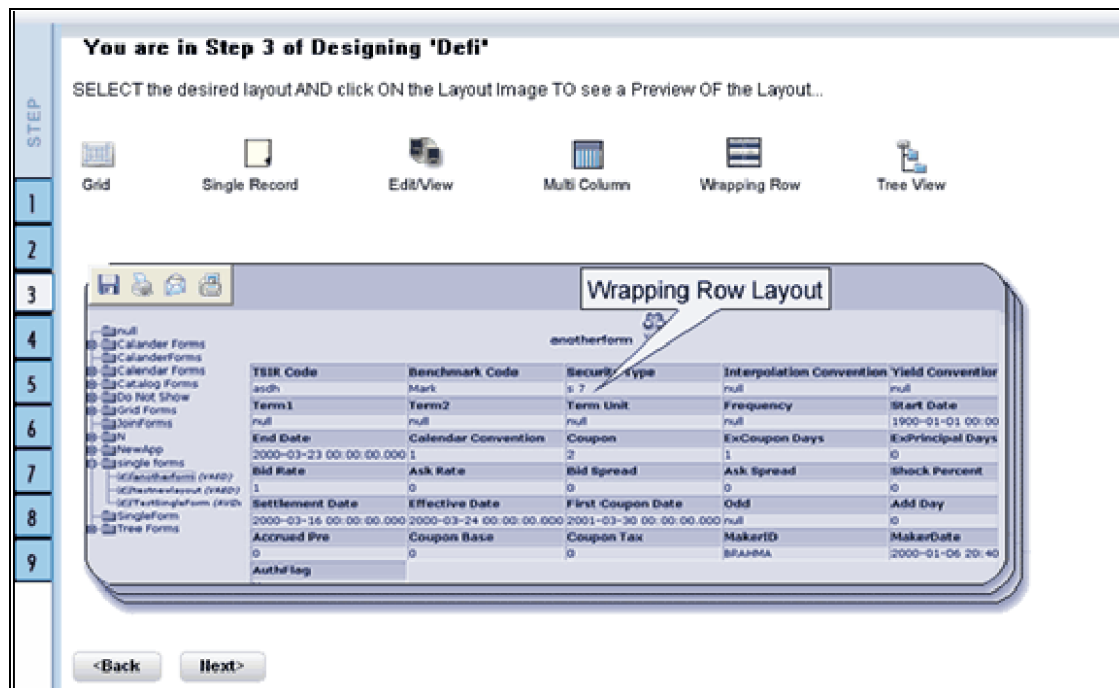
You are in Step 3 of Designing 'Defi'

SELECT the desired layout AND click ON the Layout Image TO see a Preview OF the Layout...

STEP

Grid   Single Record   Edit/View   Multi Column   Wrapping Row   Tree View

1
2
3
4
5
6
7
8
9

Wrapping Row Layout

null
Calander Forms
CalanderForms
Calendar Forms
Catalog Forms
Do Not Show
Grid Forms
JoinForms
N
NewApp
single forms
anotherform (VARD)
testnewlayout (VARD)
TestSingleForm (AVD)
SingleForm
Tree Forms

anotherform

| TSIR Code | Benchmark Code | Security Type | Interpolation Convention | Yield Convention |
|---|---|---|---|---|
| asdh | Mark | s 7 | null | null |
| Term1 | Term2 | Term Unit | Frequency | Start Date |
| null | null | null | null | 1900-01-01 00:00 |
| End Date | Calendar Convention | Coupon | ExCoupon Days | ExPrincipal Days |
| 2000-03-23 00:00:00.000 | 1 | 2 | 1 | 0 |
| Bid Rate | Ask Rate | Bid Spread | Ask Spread | Shock Percent |
| 1 | 0 | 0 | 0 | 0 |
| Settlement Date | Effective Date | First Coupon Date | Odd | Add Day |
| 2000-03-16 00:00:00.000 | 2000-03-24 00:00:00.000 | 2001-03-30 00:00:00.000 | null | 0 |
| Accrued Pre | Coupon Base | Coupon Tax | MakerID | MakerDate |
| 0 | 0 | 0 | BRAHMA | 2000-01-06 20:40 |
| AuthFlag | | | | |

<Back   Next>